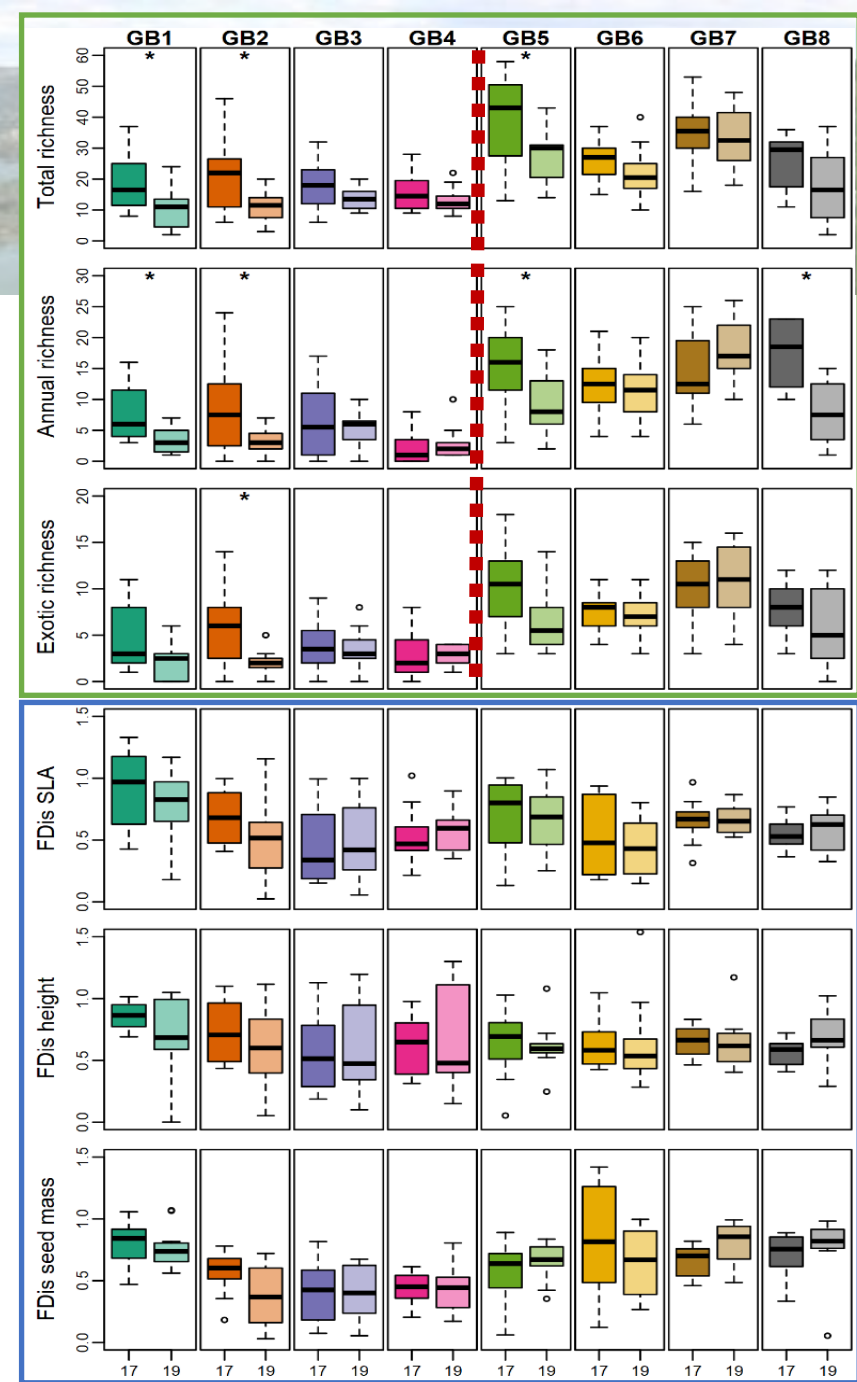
GB1 GB2 GB3 GB4 GB5 GB6 GB7 GB8

Total richness
0 10 20 30 40 50 60
* * *

Annual richness
0 5 10 15 20 25 30
* * * *

Exotic richness
0 5 10 15 20
*

FDis SLA
0.0 0.5 1.0 1.5

FDis height
0.0 0.5 1.0 1.5

FDis seed mass
0.0 0.5 1.0 1.5

17 19 17 19 17 19 17 19 17 19 17 19 17 19 17 19